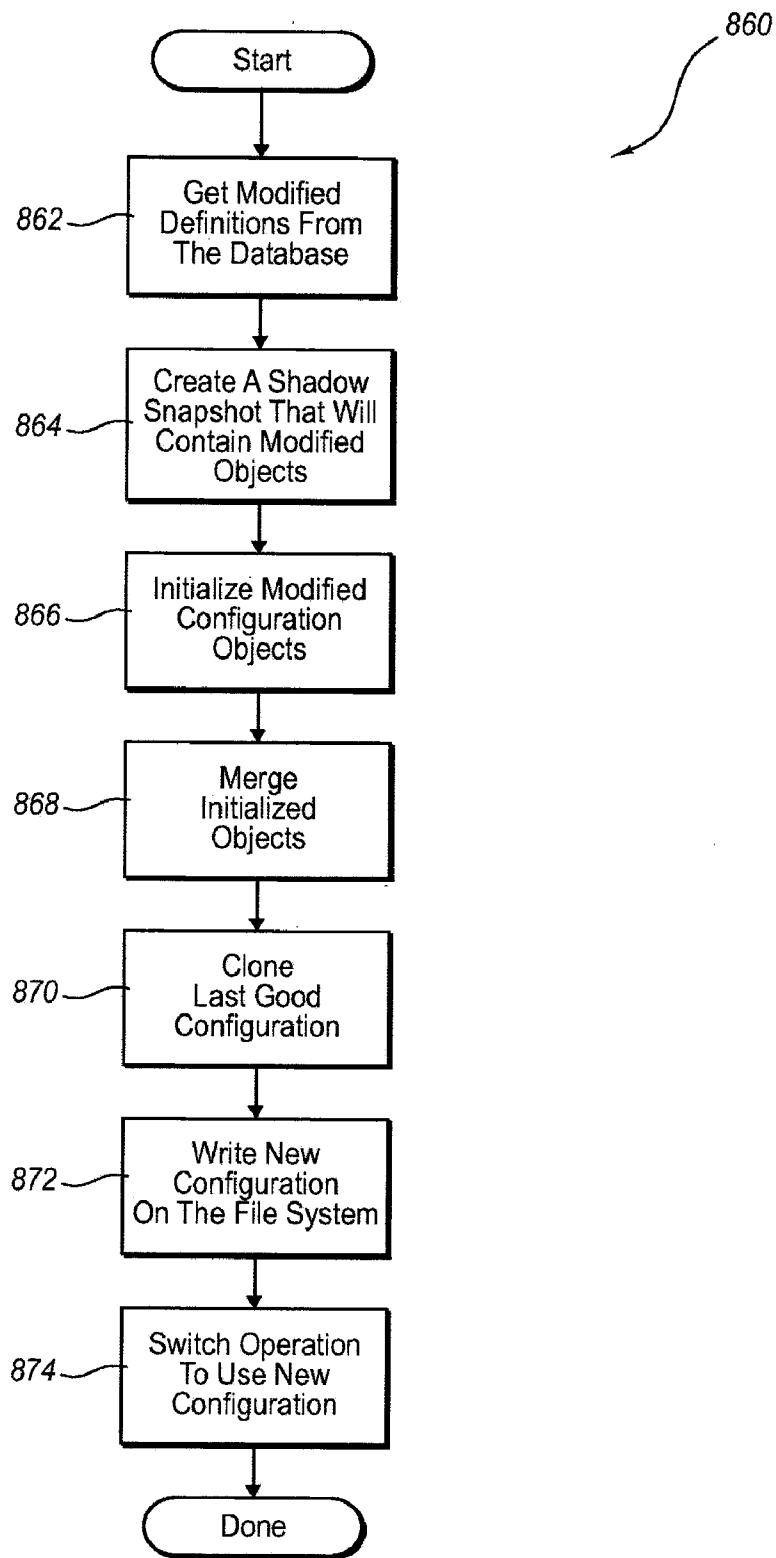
860

Start

862 Get Modified Definitions From The Database

864 Create A Shadow Snapshot That Will Contain Modified Objects

866 Initialize Modified Configuration Objects

868 Merge Initialized Objects

870 Clone Last Good Configuration

872 Write New Configuration On The File System

874 Switch Operation To Use New Configuration

Done